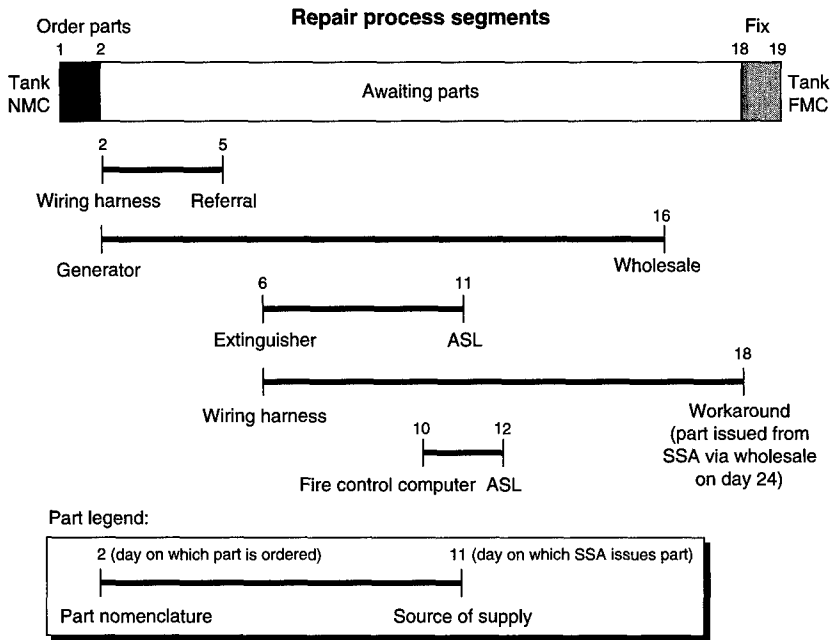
Repair process segments

Order parts

1 2

Tank NMC

Awaiting parts

Fix

18 19

Tank FMC

2 5

Wiring harness Referral

16

Generator Wholesale

6 11

Extinguisher ASL

18

Wiring harness Workaround (part issued from SSA via wholesale on day 24)

10 12

Fire control computer ASL

Part legend:

2 (day on which part is ordered) 11 (day on which SSA issues part)

Part nomenclature Source of supply